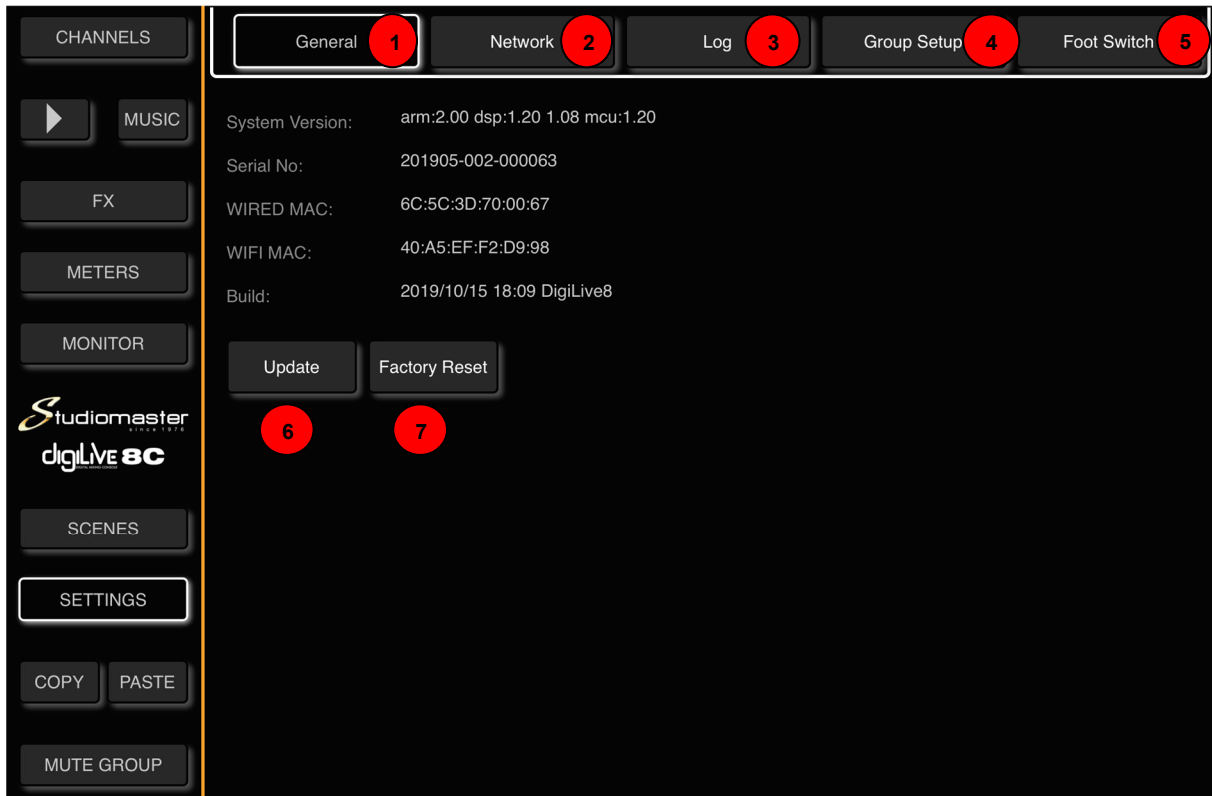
CHANNELS

MUSIC

FX

METERS

MONITOR

Studiomaster since 1976

digiLive 8C

SCENES

SETTINGS

COPY

PASTE

MUTE GROUP

General 1

Network 2

Log 3

Group Setup 4

Foot Switch 5

System Version: arm:2.00 dsp:1.20 1.08 mcu:1.20

Serial No: 201905-002-000063

WIRED MAC: 6C:5C:3D:70:00:67

WIFI MAC: 40:A5:EF:F2:D9:98

Build: 2019/10/15 18:09 DigiLive8

Update

Factory Reset

6

7